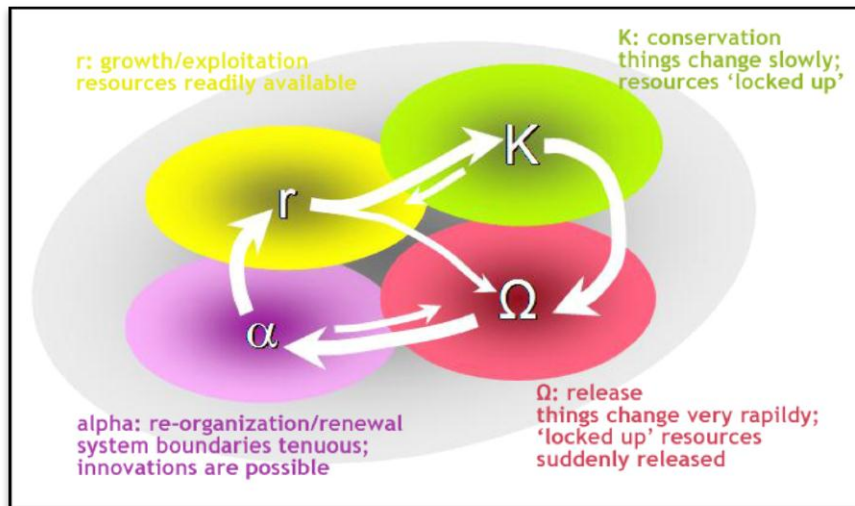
r: growth/exploitation
resources readily available

K: conservation
things change slowly;
resources 'locked up'

r

K

$\Omega$

$\alpha$

alpha: re-organization/renewal
system boundaries tenuous;
innovations are possible

Ω: release
things change very rapildy;
'locked up' resources
suddenly released